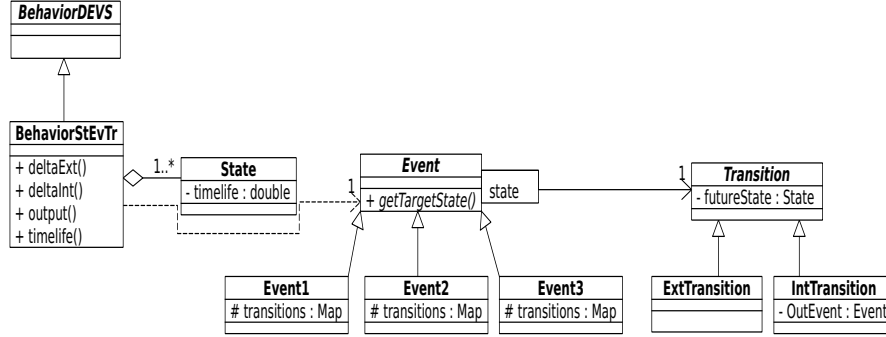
BehaviorDEVS

BehaviorStEvTr
+ deltaExt()
+ deltaInt()
+ output()
+ timelife()

1..*

State
- timelife : double

1

Event
+ getTargetState()

state

1

Transition
- futureState : State

Event1
# transitions : Map

Event2
# transitions : Map

Event3
# transitions : Map

ExtTransition

IntTransition
- OutEvent : Event